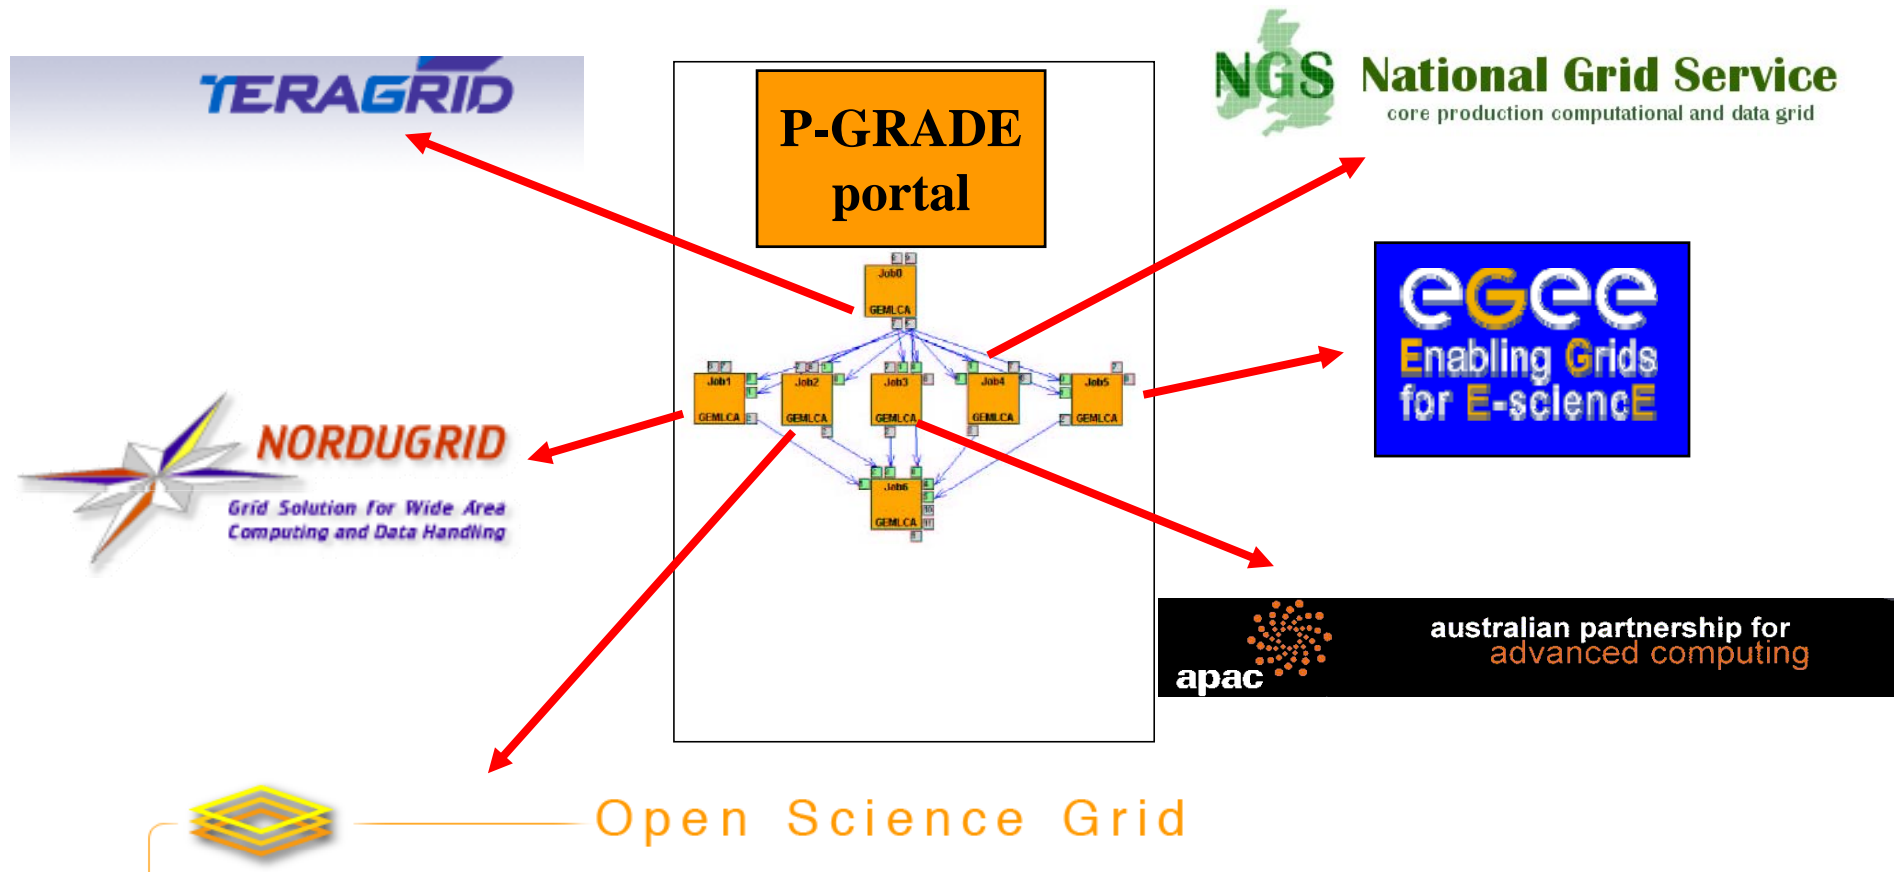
TERAGRID

P-GRADE portal

NGS National Grid Service
core production computational and data grid

Job0
GEMLCA
Job1
GEMLCA
Job2
GEMLCA
Job3
GEMLCA
Job4
GEMLCA
Job5
GEMLCA
Job6
GEMLCA

egee
Enabling Grids for E-sciencE

NORDUGRID
Grid Solution For Wide Area Computing and Data Handling

apac
australian partnership for advanced computing

Open Science Grid